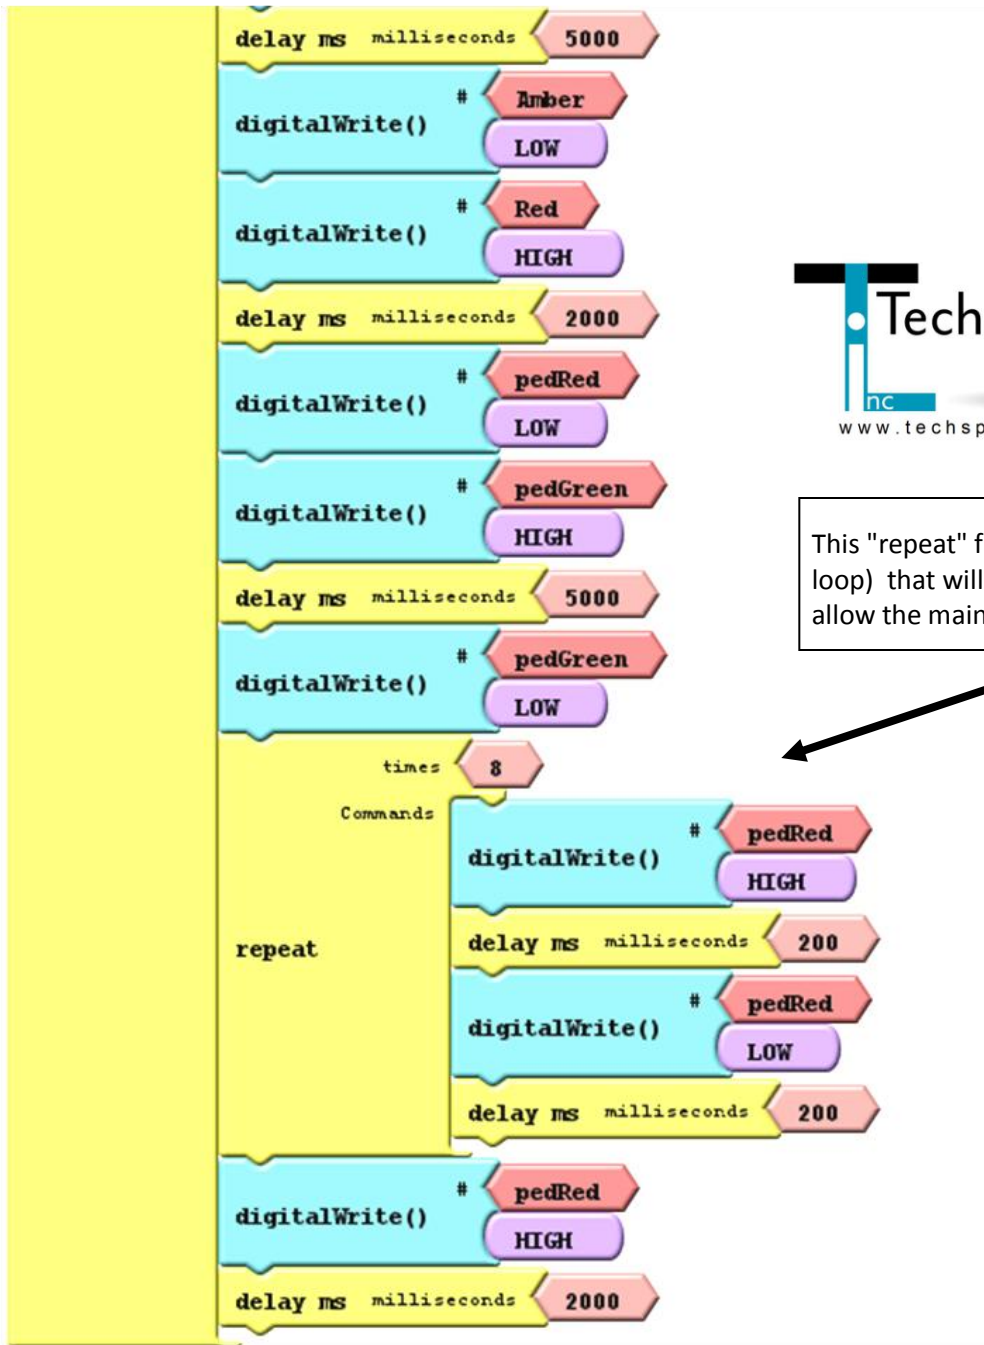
delay ms milliseconds 5000

digitalWrite() # Amber LOW

digitalWrite() # Red HIGH

delay ms milliseconds 2000

digitalWrite() # pedRed LOW

digitalWrite() # pedGreen HIGH

delay ms milliseconds 5000

digitalWrite() # pedGreen LOW

repeat times 8

Commands

digitalWrite() # pedRed HIGH

delay ms milliseconds 200

digitalWrite() # pedRed LOW

delay ms milliseconds 200

digitalWrite() # pedRed HIGH

delay ms milliseconds 2000

Tech

nc

www.techsp

This "repeat" f loop) that will allow the main